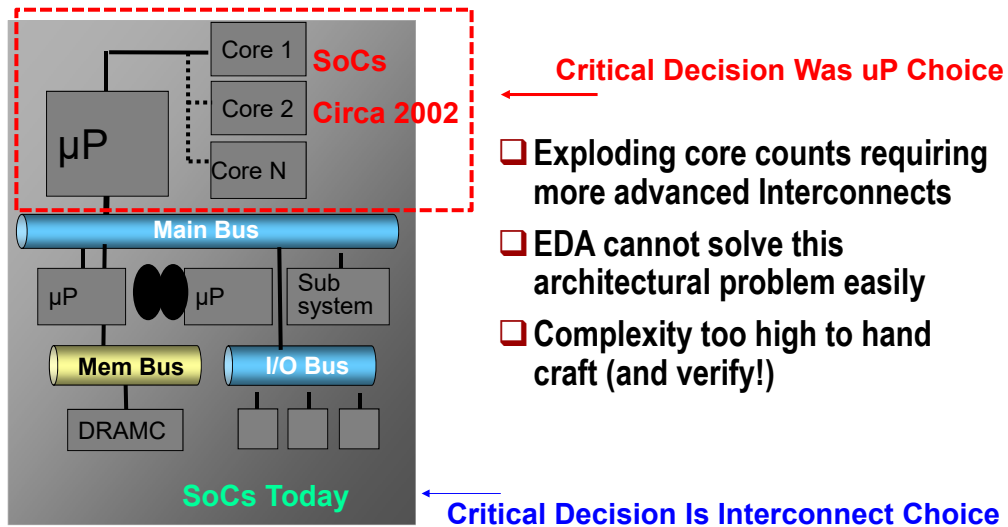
Core 1
SoCs
Core 2
Circa 2002
μP
Core N

Critical Decision Was uP Choice

Main Bus
μP
μP
Sub system
Mem Bus
I/O Bus
DRAMC
SoCs Today

❑ Exploding core counts requiring more advanced Interconnects

❑ EDA cannot solve this architectural problem easily

❑ Complexity too high to hand craft (and verify!)

Critical Decision Is Interconnect Choice